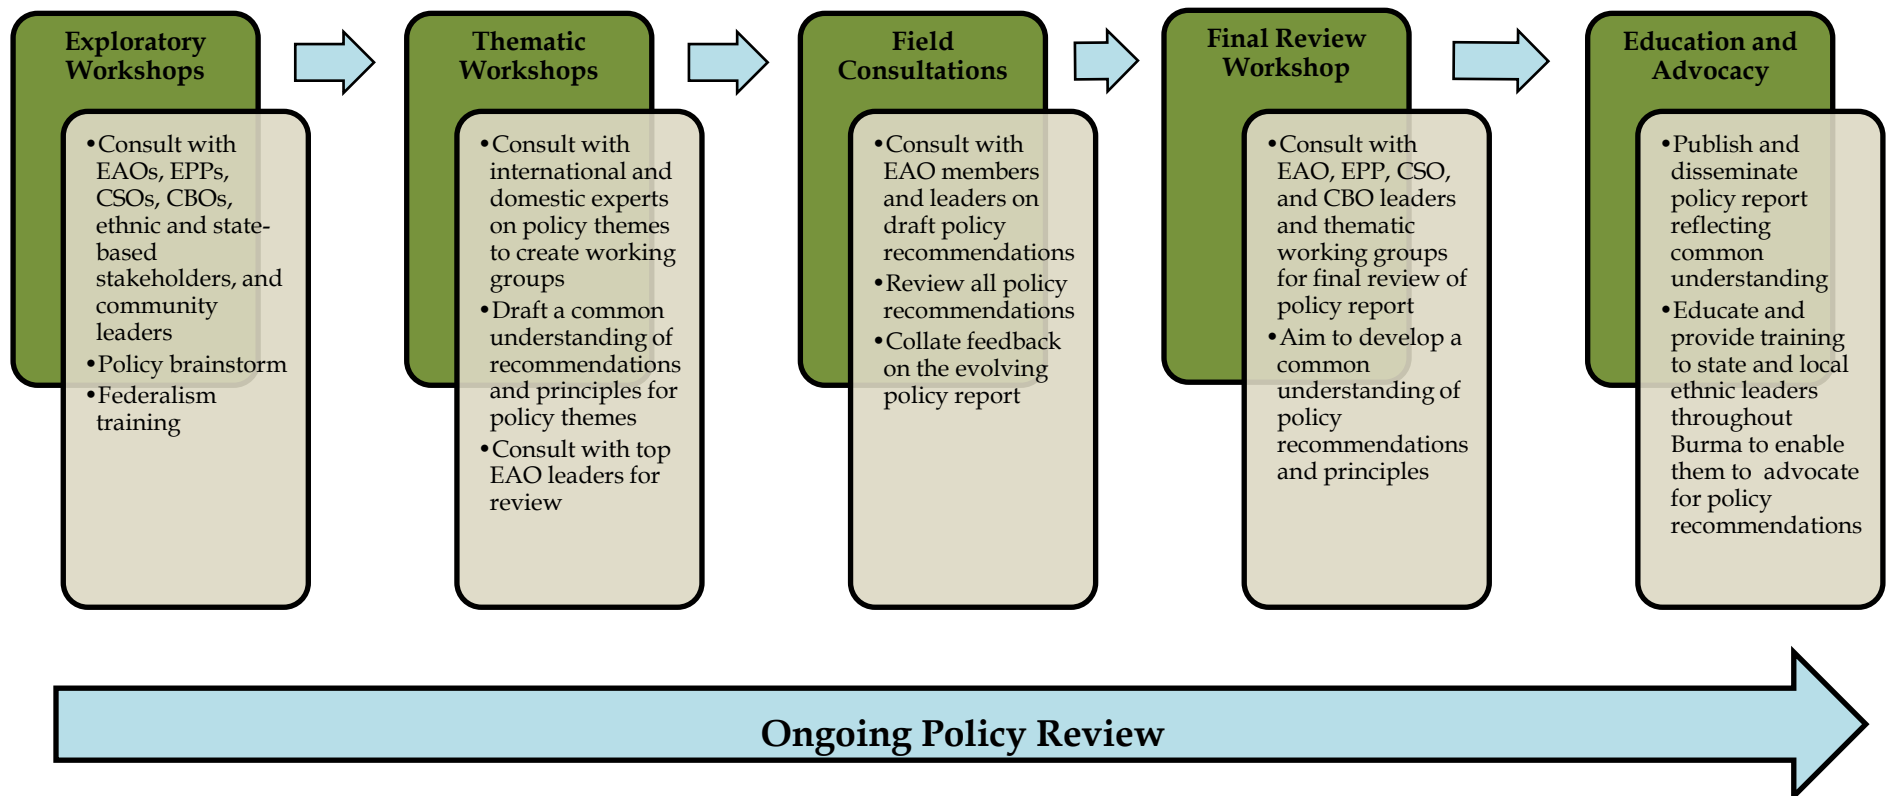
Exploratory Workshops

• Consult with EAOs, EPPs, CSOs, CBOs, ethnic and state-based stakeholders, and community leaders
• Policy brainstorm
• Federalism training

Thematic Workshops

• Consult with international and domestic experts on policy themes to create working groups
• Draft a common understanding of recommendations and principles for policy themes
• Consult with top EAO leaders for review

Field Consultations

• Consult with EAO members and leaders on draft policy recommendations
• Review all policy recommendations
• Collate feedback on the evolving policy report

Final Review Workshop

• Consult with EAO, EPP, CSO, and CBO leaders and thematic working groups for final review of policy report
• Aim to develop a common understanding of policy recommendations and principles

Education and Advocacy

• Publish and disseminate policy report reflecting common understanding
• Educate and provide training to state and local ethnic leaders throughout Burma to enable them to advocate for policy recommendations

Ongoing Policy Review